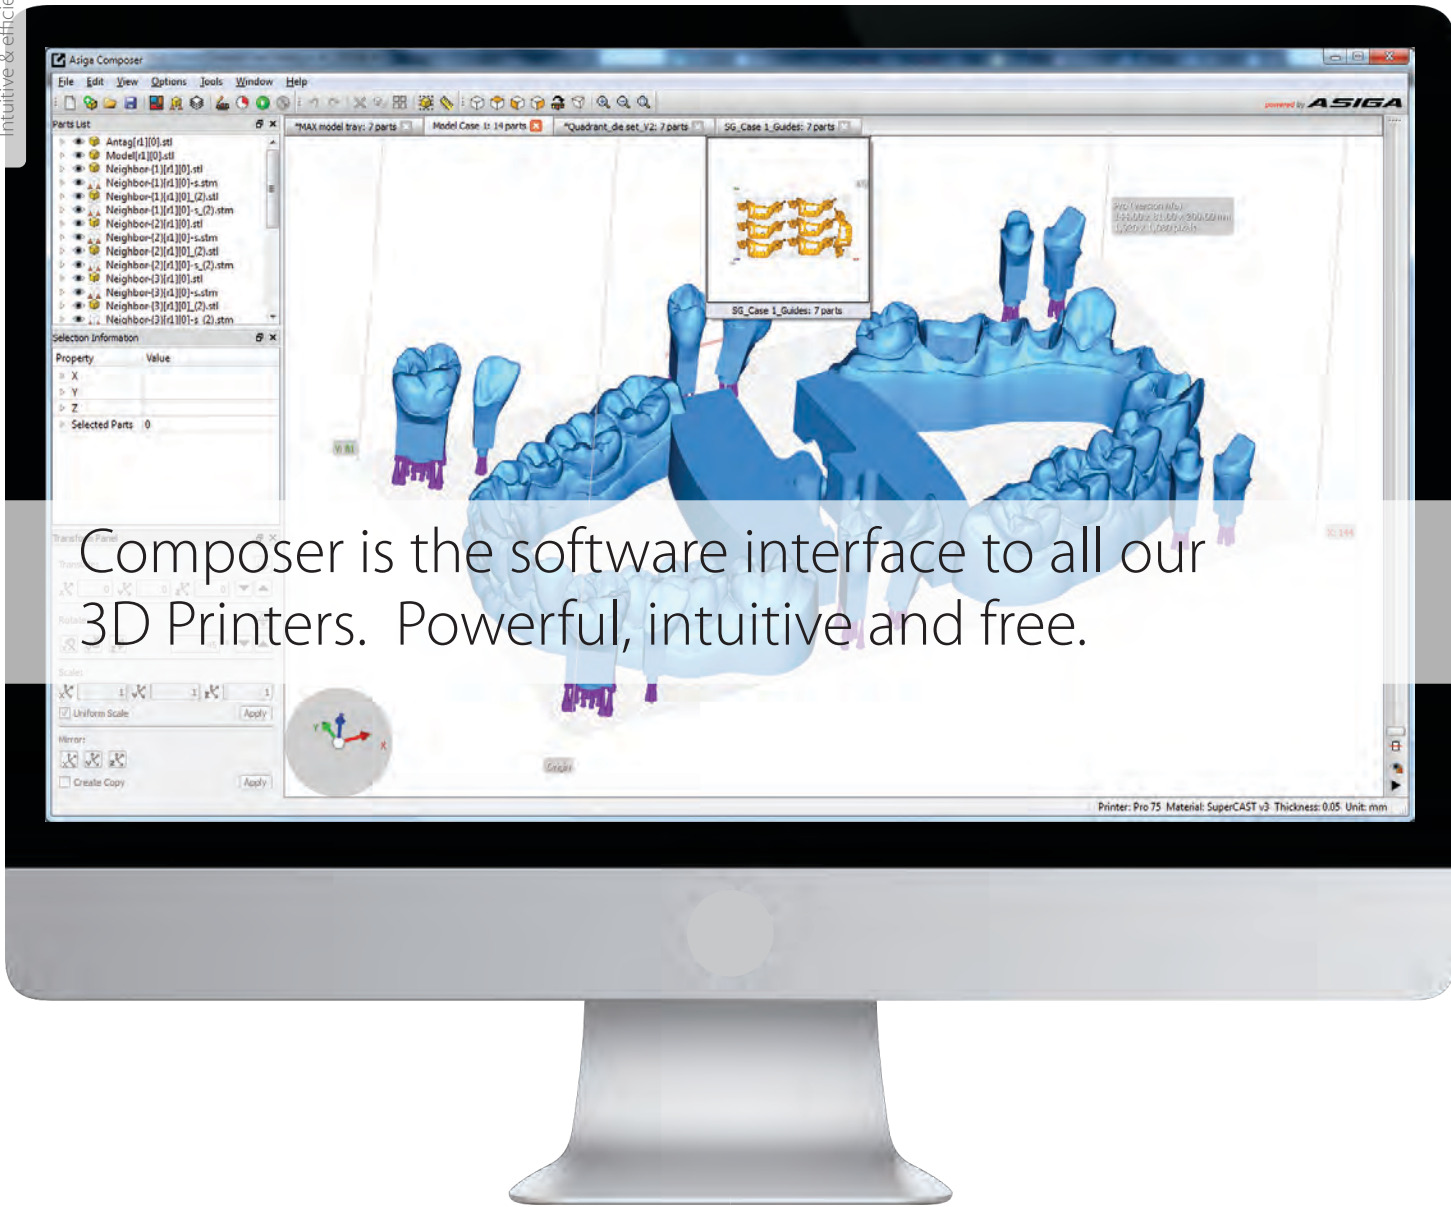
Intuitive & efficie

Asiga Composer

File Edit View Options Tools Window Help

powered by ASIGA

Parts List

Antag[r1][0].stl
Model[r1][0].stl
Neighbor-[1][r1][0].stl
Neighbor-[1][r1][0]-s.stm
Neighbor-[1][r1][0]_(2).stl
Neighbor-[1][r1][0]-s_(2).stm
Neighbor-[2][r1][0].stl
Neighbor-[2][r1][0]-s.stm
Neighbor-[2][r1][0]_(2).stl
Neighbor-[2][r1][0]-s_(2).stm
Neighbor-[3][r1][0].stl
Neighbor-[3][r1][0]-s.stm
Neighbor-[3][r1][0]_(2).stl
Neighbor-[3][r1][0]-s_(2).stm

Selection Information

| Property | Value |
|---|---|
| X | |
| Y | |
| Z | |
| Selected Parts | 0 |

Transform Panel

Uniform Scale Apply

Mirror:

Create Copy Apply

*MAX model tray: 7 parts Model Case 1: 14 parts *Quadrant_die set_V2: 7 parts SG_Case 1_Guides: 7 parts

SG_Case 1_Guides: 7 parts

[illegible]

Origin

Composer is the software interface to all our 3D Printers. Powerful, intuitive and free.

Printer: Pro 75 Material: SuperCAST v3 Thickness: 0.05 Unit: mm